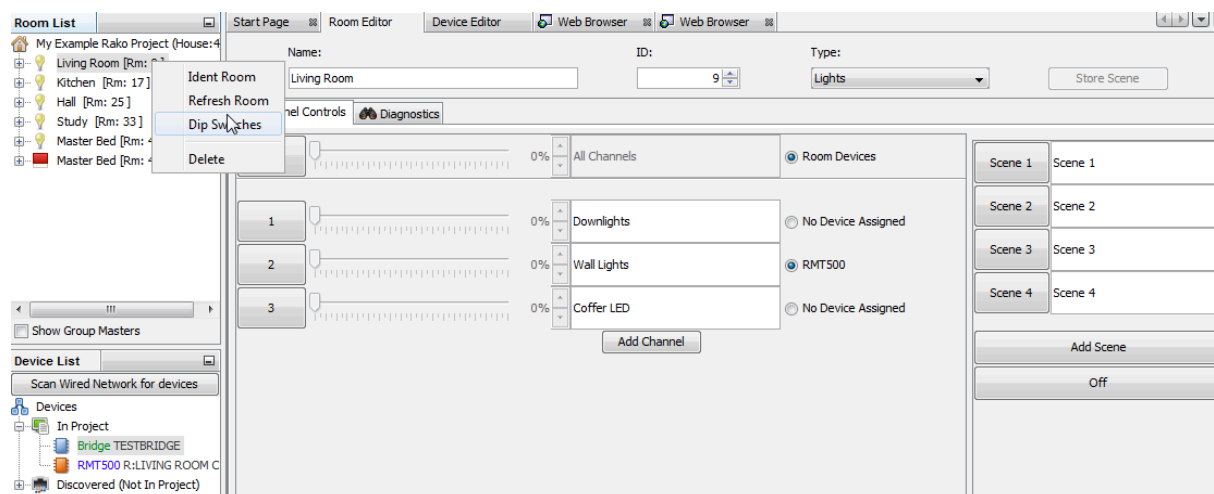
Room List

My Example Rako Project (House:4
Living Room [Rm: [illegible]
Kitchen [Rm: 17]
Hall [Rm: 25]
Study [Rm: 33]
Master Bed [Rm: 4
Master Bed [Rm: 4

Ident Room
Refresh Room
Dip Sw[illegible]ches
Delete

Show Group Masters

Device List

Scan Wired Network for devices

Devices
In Project
Bridge TESTBRIDGE
RMT500 R:LIVING ROOM C
Discovered (Not In Project)

Start Page | Room Editor | Device Editor | Web Browser | Web Browser

Name: Living Room
ID: 9
Type: Lights
Store Scene

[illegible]nel Controls | Diagnostics

0% All Channels | Room Devices

1 | 0% | Downlights | No Device Assigned
2 | 0% | Wall Lights | RMT500
3 | 0% | Coffer LED | No Device Assigned

Add Channel

Scene 1 | Scene 1
Scene 2 | Scene 2
Scene 3 | Scene 3
Scene 4 | Scene 4

Add Scene
Off